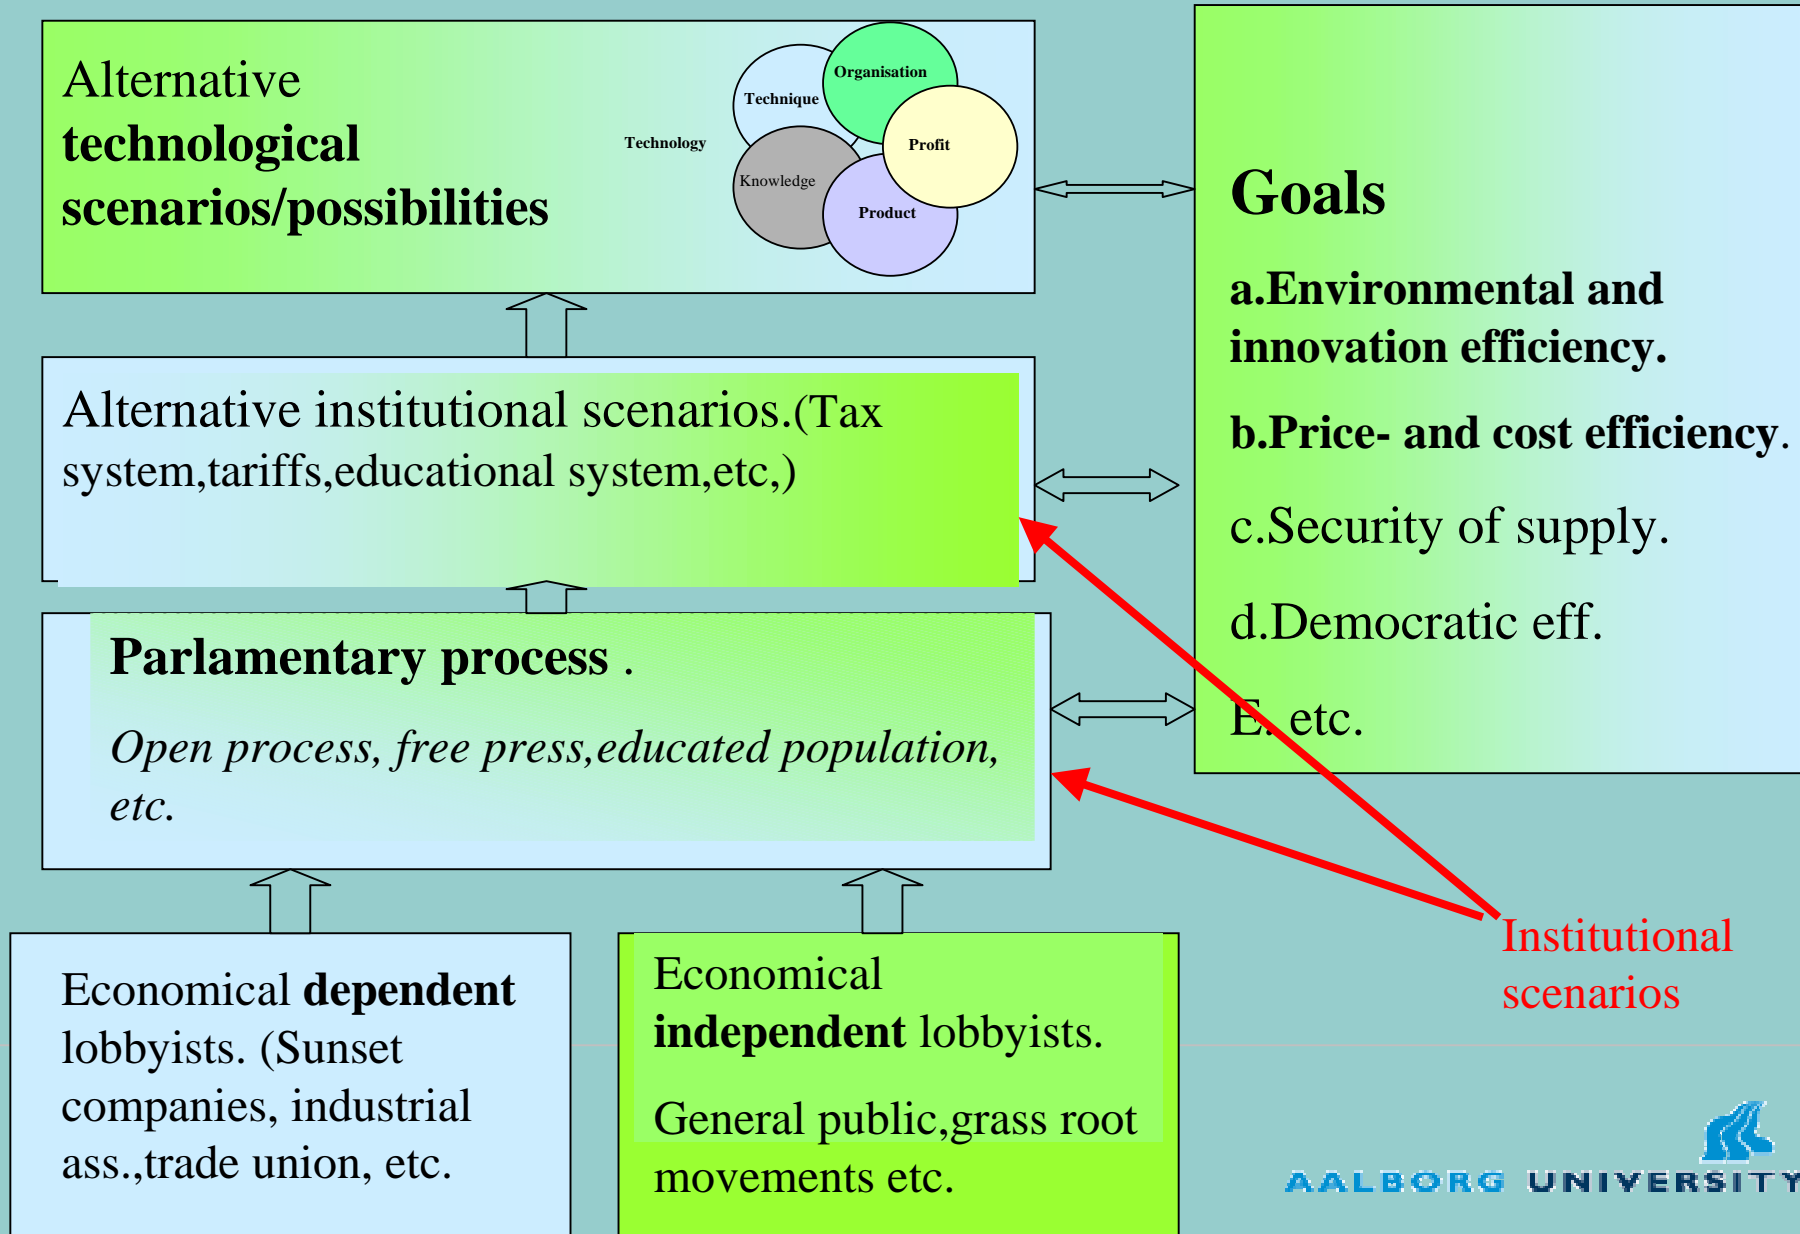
Alternative technological scenarios/possibilities

Technology

Technique

Organisation

Profit

Knowledge

Product

Goals

a.Environmental and innovation efficiency.

b.Price- and cost efficiency.

c.Security of supply.

d.Democratic eff.

E. etc.

Alternative institutional scenarios.(Tax system,tariffs,educational system,etc,)

Parlamentary process .

Open process, free press,educated population, etc.

Institutional scenarios

Economical dependent lobbyists. (Sunset companies, industrial ass.,trade union, etc.

Economical independent lobbyists.

General public,grass root movements etc.

AALBORG UNIVERSITY